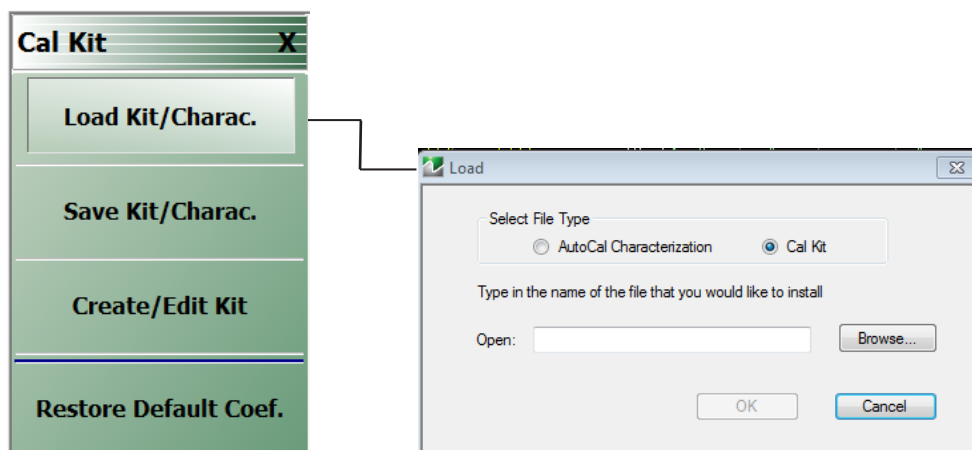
Cal Kit X

Load Kit/Charac.

Save Kit/Charac.

Create/Edit Kit

Restore Default Coef.

Load

Select File Type

AutoCal Characterization

Cal Kit

Type in the name of the file that you would like to install

Open:

Browse...

OK

Cancel